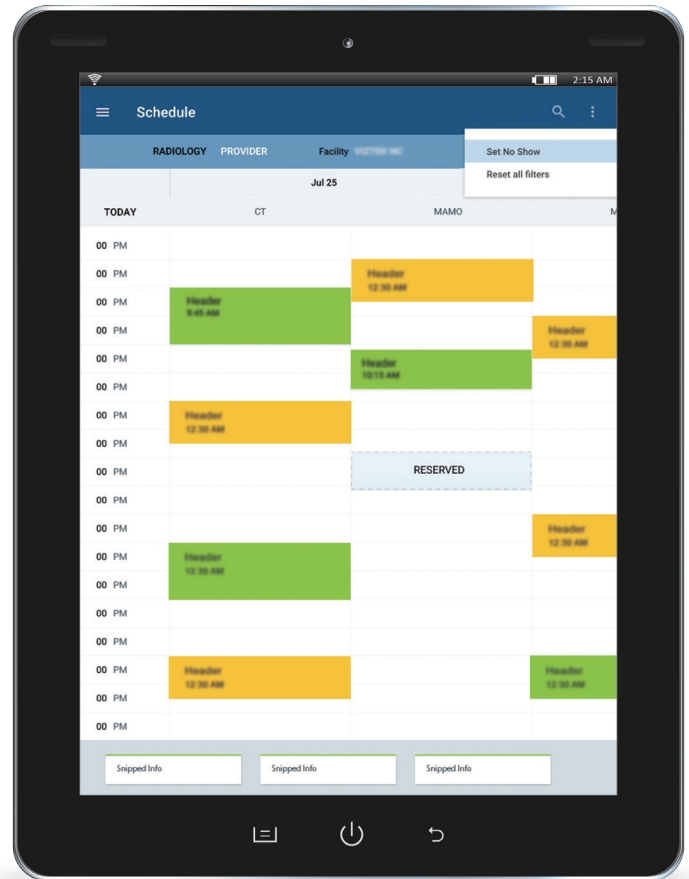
2:15 AM

Schedule

RADIOLOGY PROVIDER Facility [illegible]

Set No Show
Reset all filters

Jul 25

TODAY CT MAMO M

00 PM
00 PM
00 PM
00 PM
00 PM
00 PM
00 PM
00 PM
00 PM
00 PM
00 PM
00 PM
00 PM
00 PM
00 PM
00 PM
00 PM
00 PM

Header
12:30 AM

Header
9:45 AM

Header
12:30 AM

Header
10:15 AM

Header
12:30 AM

RESERVED

Header
12:30 AM

Header
12:30 AM

Header
12:30 AM

Header
12:30 AM

Snipped Info
Snipped Info
Snipped Info